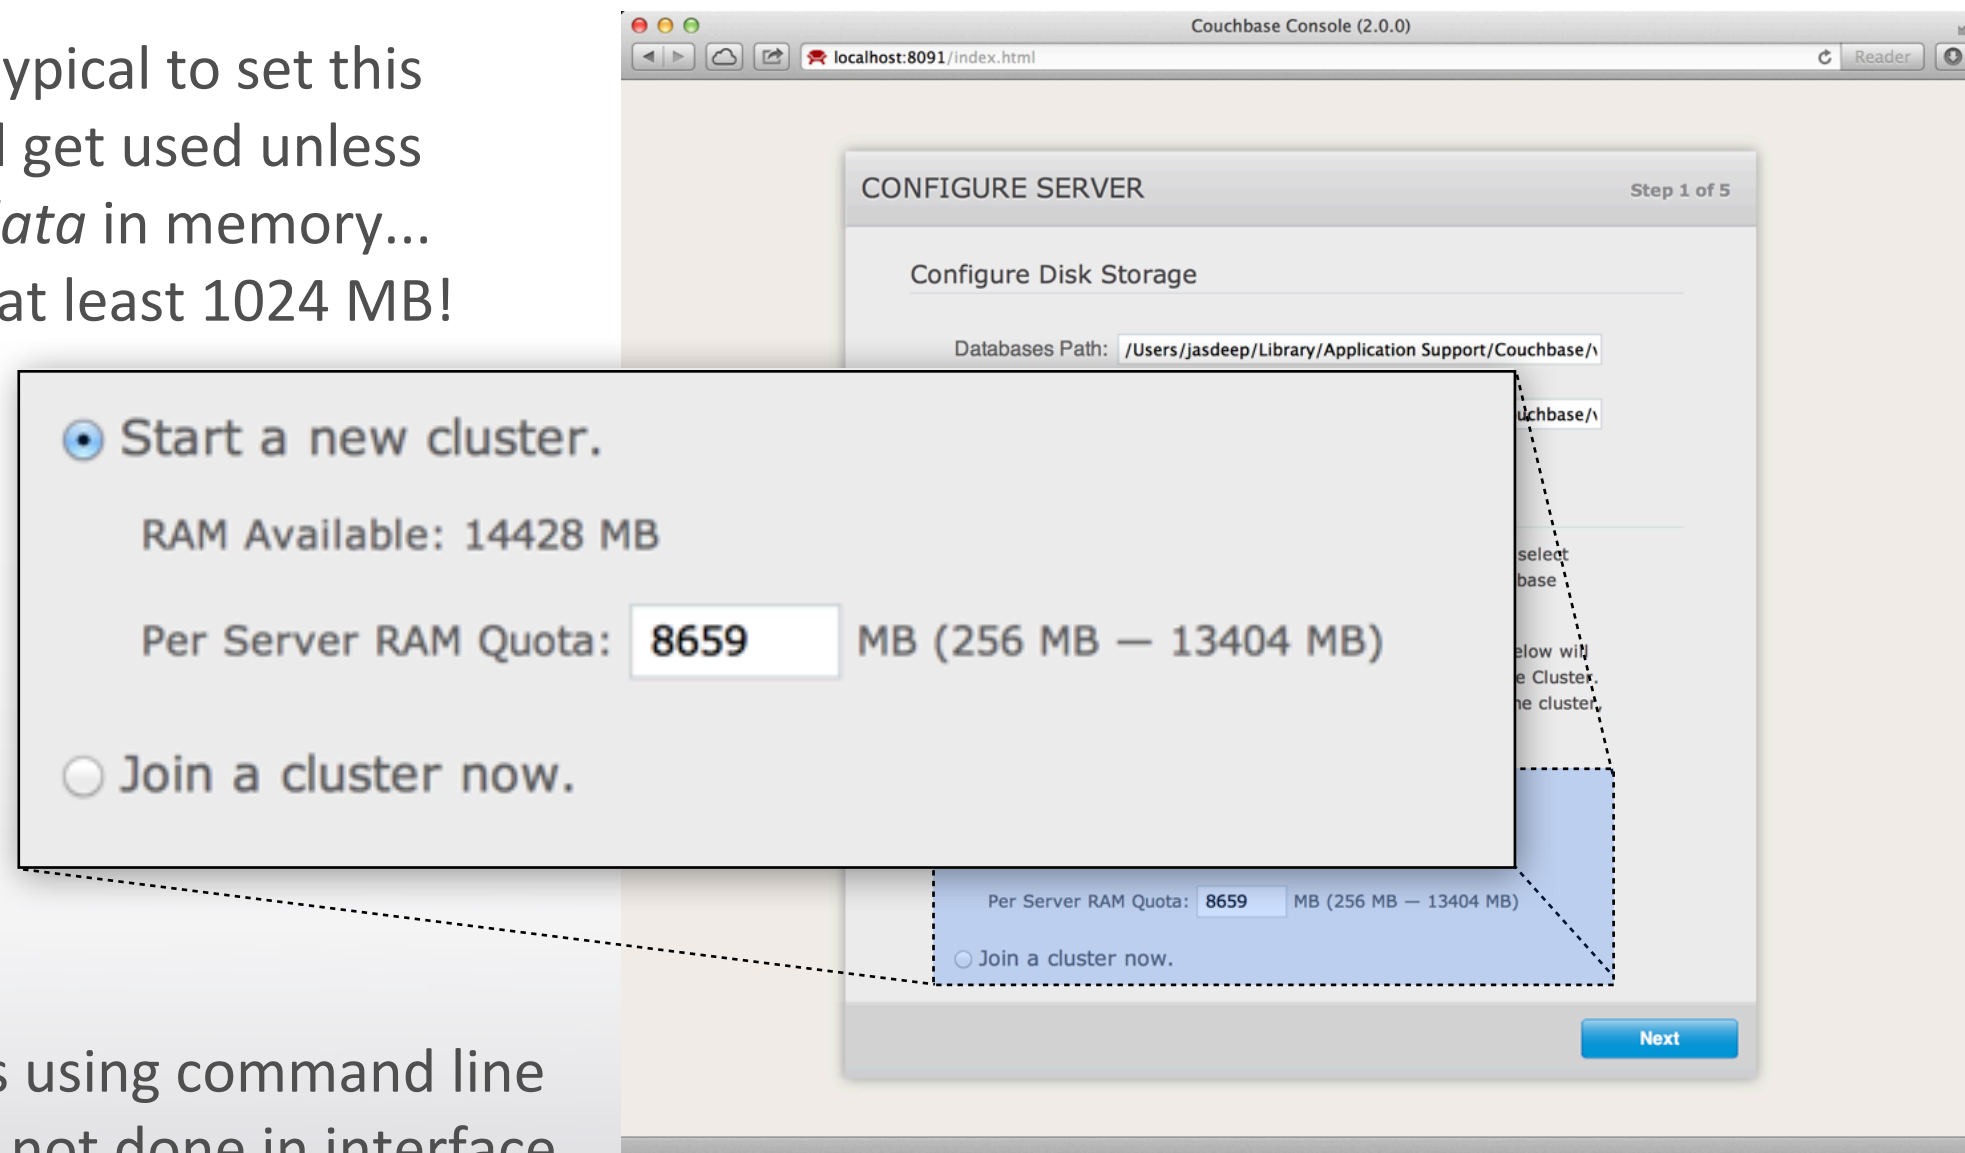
ypical to set this
l get used unless
ata in memory...
at least 1024 MB!

s using command line
not done in interface

Couchbase Console (2.0.0)

localhost:8091/index.html

Reader

CONFIGURE SERVER

Step 1 of 5

Configure Disk Storage

Databases Path: /Users/jasdeep/Library/Application Support/Couchbase/\

uchbase/\

select
base

elow wil
e Cluster.
ne cluster.

Start a new cluster.

RAM Available: 14428 MB

Per Server RAM Quota: 8659 MB (256 MB — 13404 MB)

Join a cluster now.

Per Server RAM Quota: 8659 MB (256 MB — 13404 MB)

Join a cluster now.

Next